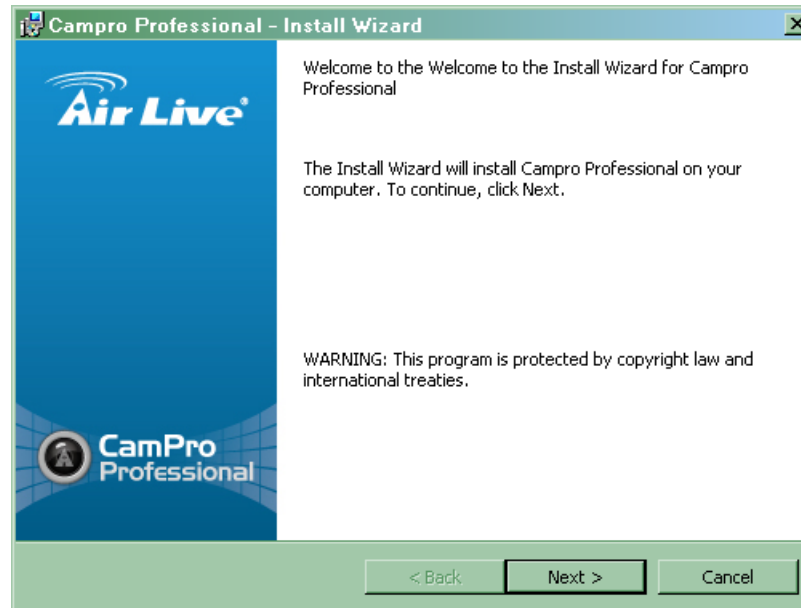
Campro Professional - Install Wizard

Air Live

CamPro Professional

Welcome to the Welcome to the Install Wizard for Campro Professional

The Install Wizard will install Campro Professional on your computer. To continue, click Next.

WARNING: This program is protected by copyright law and international treaties.

< Back

Next >

Cancel